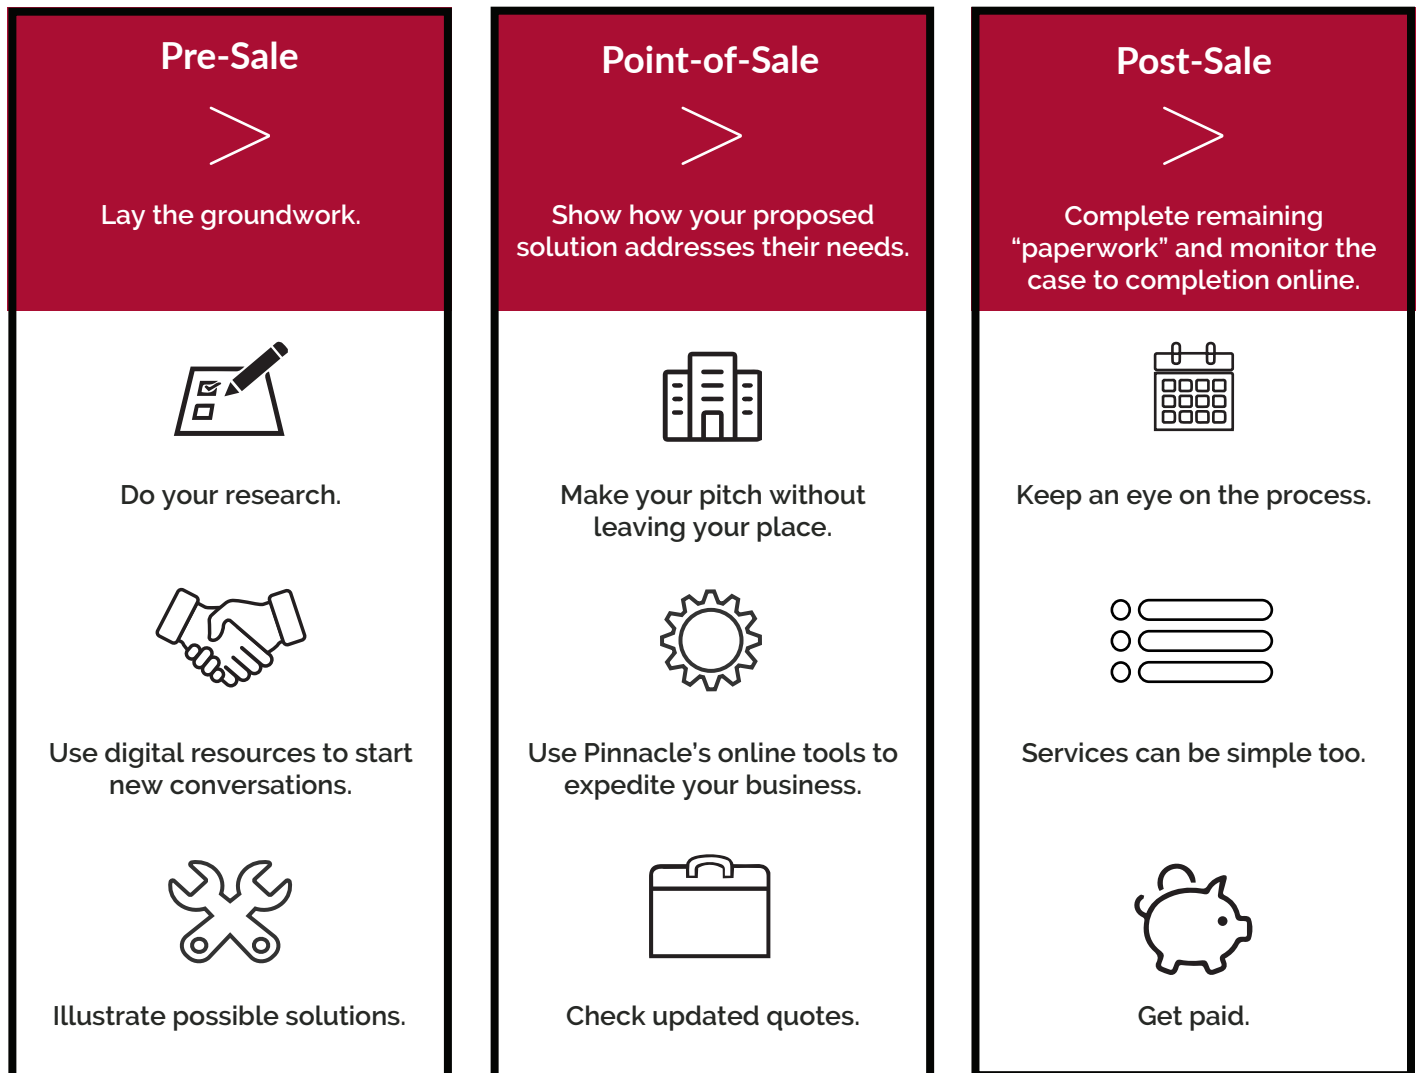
Pre-Sale

Lay the groundwork.

Do your research.

Use digital resources to start new conversations.

Illustrate possible solutions.

Point-of-Sale

Show how your proposed solution addresses their needs.

Make your pitch without leaving your place.

Use Pinnacle's online tools to expedite your business.

Check updated quotes.

Post-Sale

Complete remaining "paperwork" and monitor the case to completion online.

Keep an eye on the process.

Services can be simple too.

Get paid.